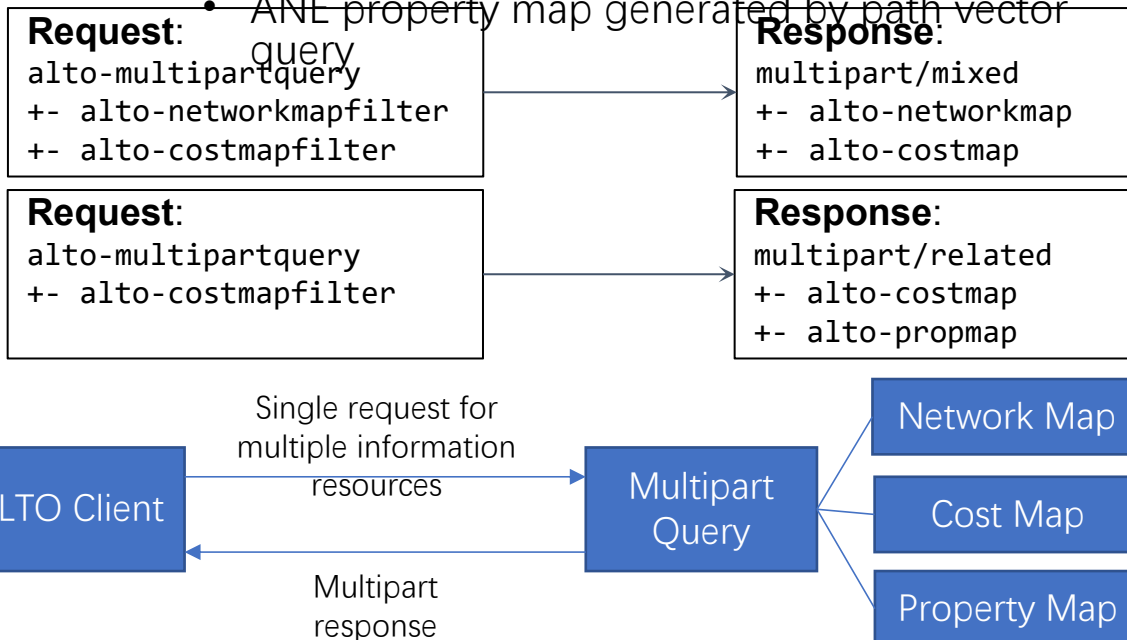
• ANE property map generated by path vector query

**Request**:
alto-multipartquery
+- alto-networkmapfilter
+- alto-costmapfilter

**Response**:
multipart/mixed
+- alto-networkmap
+- alto-costmap

**Request**:
alto-multipartquery
+- alto-costmapfilter

**Response**:
multipart/related
+- alto-costmap
+- alto-propmap

LTO Client

Single request for multiple information resources

Multipart response

Multipart Query

Network Map

Cost Map

Property Map